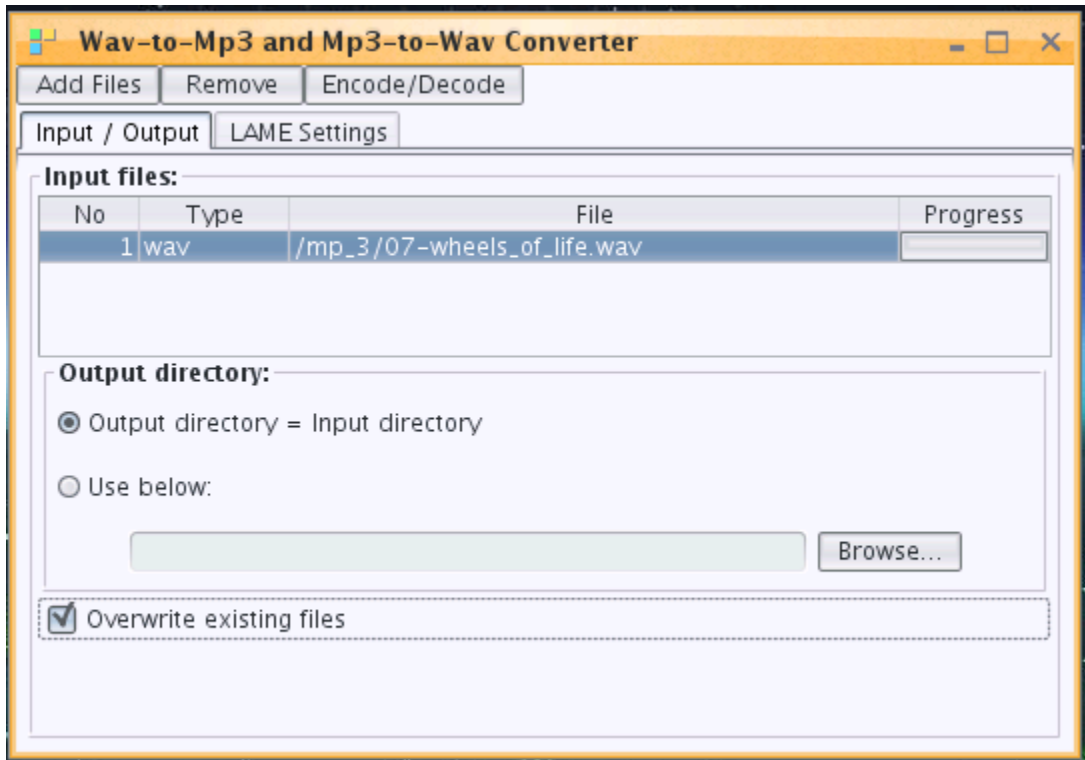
Wav-to-Mp3 and Mp3-to-Wav Converter

Add Files | Remove | Encode/Decode

Input / Output | LAME Settings

Input files:

| No | Type | File | Progress |
|---|---|---|---|
| 1 | wav | /mp_3/07-wheels_of_life.wav | |

Output directory:

Output directory = Input directory

Use below:

Browse...

Overwrite existing files